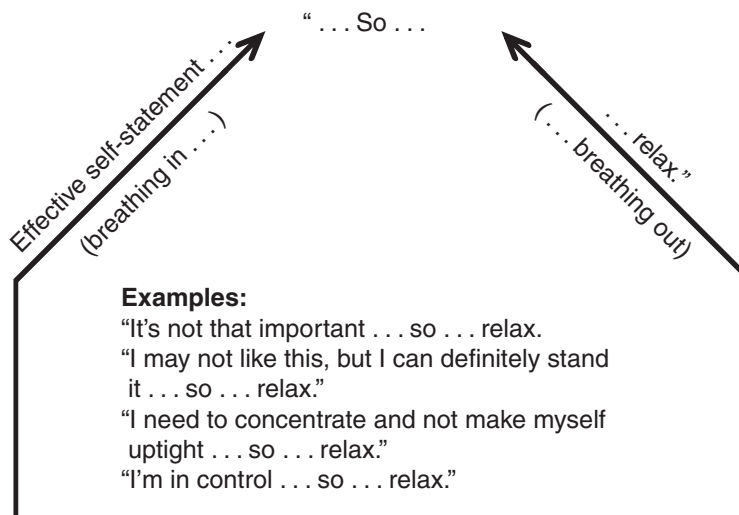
" . . . So . . .

Effective self-statement . . .

(breathing in . . . )

. . . relax."

( . . . breathing out)

**Examples:**

"It's not that important . . . so . . . relax.

"I may not like this, but I can definitely stand it . . . so . . . relax."

"I need to concentrate and not make myself uptight . . . so . . . relax."

"I'm in control . . . so . . . relax."